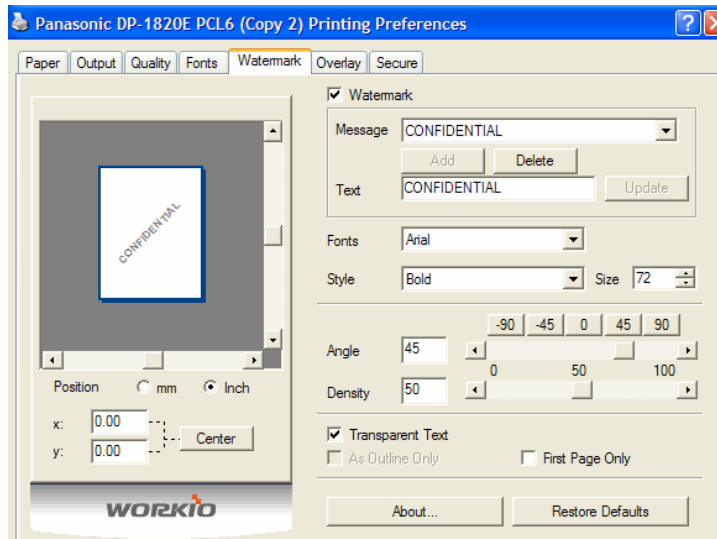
Panasonic DP-1820E PCL6 (Copy 2) Printing Preferences

Paper Output Quality Fonts Watermark Overlay Secure

CONFIDENTIAL

Position mm Inch

x: 0.00

y: 0.00

Center

WORKIO

Watermark

Message CONFIDENTIAL

Add Delete

Text CONFIDENTIAL Update

Fonts Arial

Style Bold Size 72

-90 -45 0 45 90

Angle 45

0 50 100

Density 50

Transparent Text

As Outline Only First Page Only

About... Restore Defaults